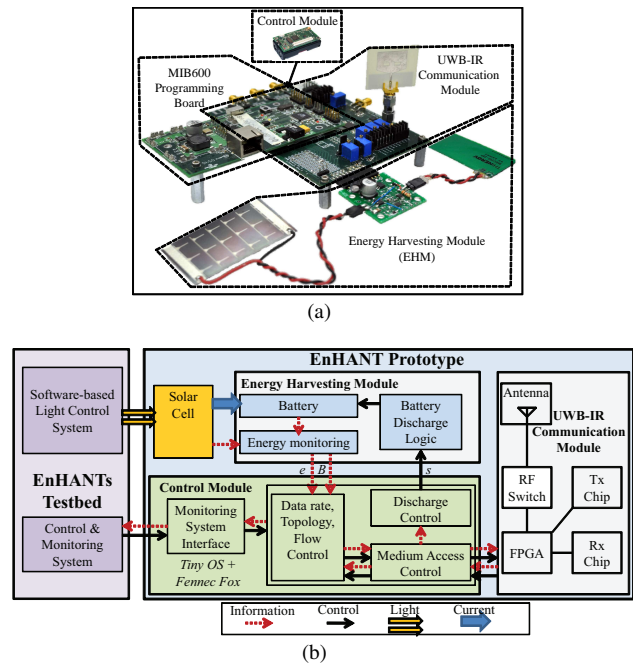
Control Module

MIB600 Programming Board

UWB-IR Communication Module

Energy Harvesting Module (EHM)

(a)

EnHANT Prototype

Software-based Light Control System

EnHANTs Testbed

Control & Monitoring System

Solar Cell

Energy Harvesting Module

Battery

Energy monitoring

Battery Discharge Logic

$e$ $B$

$s$

Control Module

Monitoring System Interface

Tiny OS + Fennec Fox

Data rate, Topology, Flow Control

Discharge Control

Medium Access Control

Antenna

UWB-IR Communication Module

RF Switch

Tx Chip

FPGA

Rx Chip

Information

Control

Light

Current

(b)